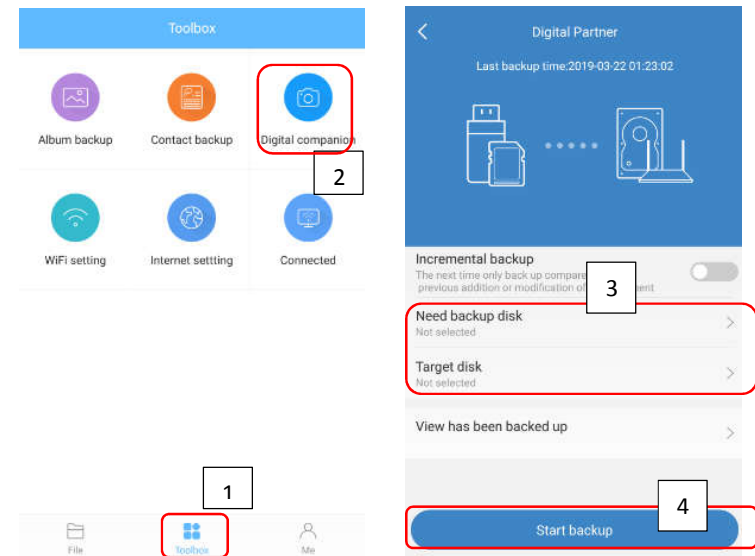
Toolbox

Album backup

Contact backup

Digital companion

2

WiFi setting

Internet setting

Connected

1

File

Toolbox

Me

Digital Partner

Last backup time:2019-03-22 01:23:02

Incremental backup

The next time only back up compare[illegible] previous addition or modification of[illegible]ent

3

Need backup disk

Not selected

Target disk

Not selected

View has been backed up

4

Start backup